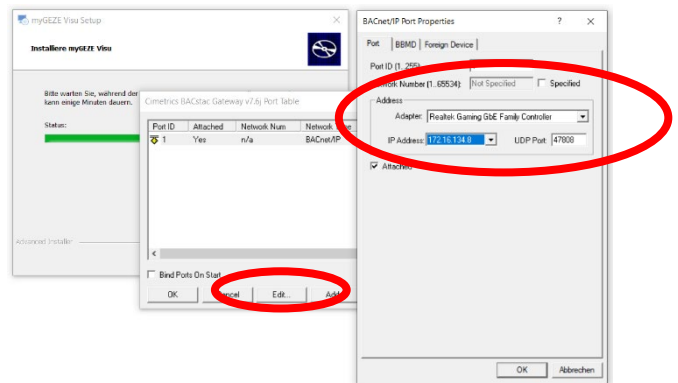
myGEZE Visu Setup

Installiere myGEZE Visu

Bitte warten Sie, während der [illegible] kann einige Minuten dauern.

Status:

Advanced Installer

Cimetrics BACstac Gateway v7.8j Port Table

| Port ID | Attached | Network Num | Network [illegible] |
|---|---|---|---|
| 1 | Yes | n/a | BACnet/IP |

Bind Ports On Start

OK

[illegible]ancel

Edit...

Add

BACnet/IP Port Properties

?

×

Port

BBMD

Foreign Device

Port ID (1..255):

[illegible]work Number (1..65534): Not Specified

Specified

Address

Adapter: Realtek Gaming GbE Family Controller

IP Address: 172.16.134.8

UDP Port: 47808

Attached

OK

Abbrechen